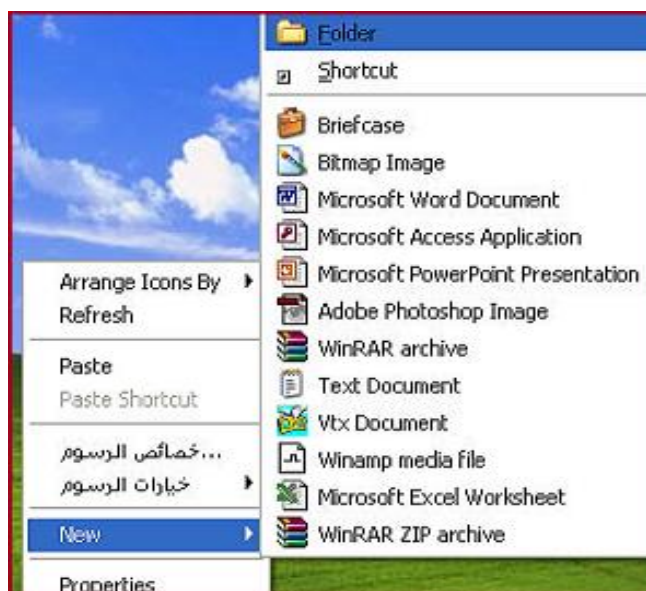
Arrange Icons By
Refresh

Paste
Paste Shortcut

...خصائص الرسوم
خيارات الرسوم

New

Properties

Folder
Shortcut

Briefcase
Bitmap Image
Microsoft Word Document
Microsoft Access Application
Microsoft PowerPoint Presentation
Adobe Photoshop Image
WinRAR archive
Text Document
Vtx Document
Winamp media file
Microsoft Excel Worksheet
WinRAR ZIP archive